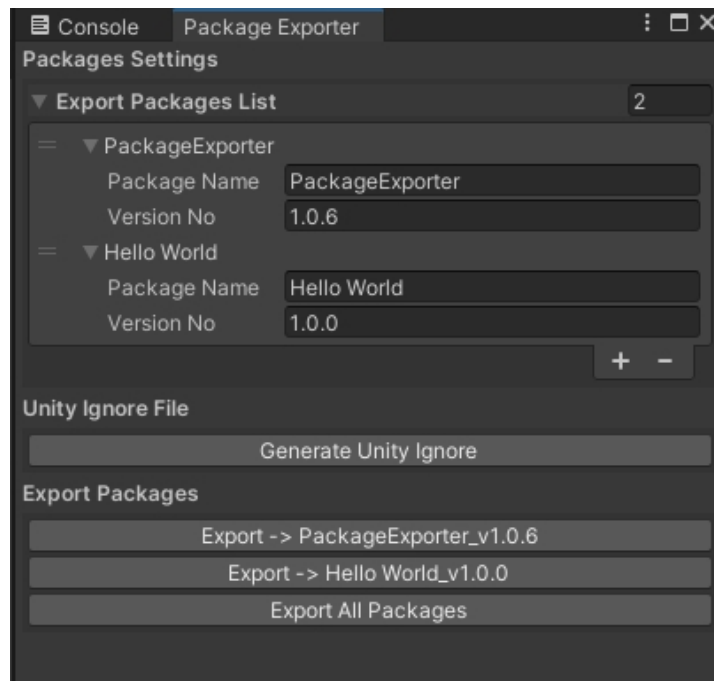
Console Package Exporter

Packages Settings

Export Packages List 2

PackageExporter

Package Name PackageExporter

Version No 1.0.6

Hello World

Package Name Hello World

Version No 1.0.0

+ -

Unity Ignore File

Generate Unity Ignore

Export Packages

Export -> PackageExporter_v1.0.6

Export -> Hello World_v1.0.0

Export All Packages